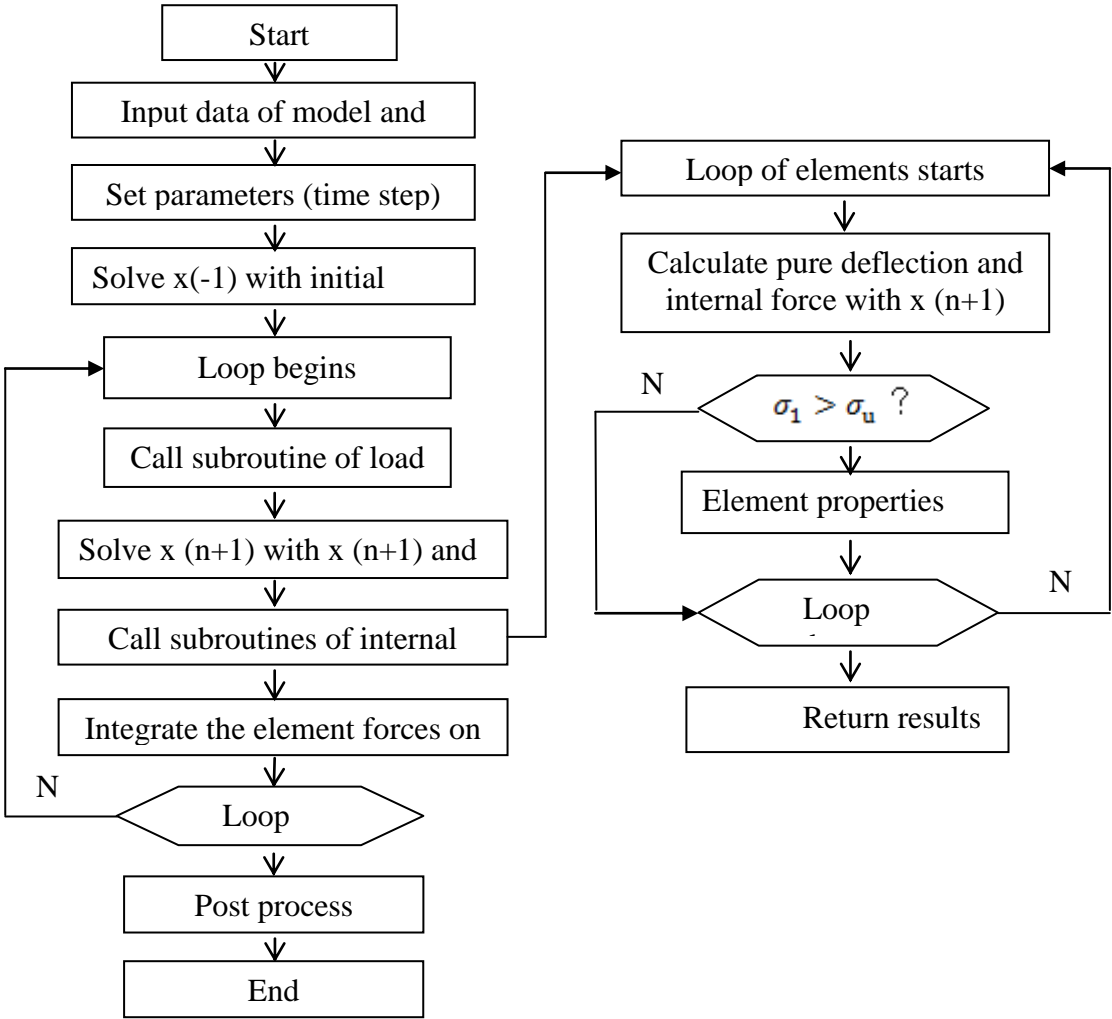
Start

Input data of model and

Set parameters (time step)

Solve x(-1) with initial

Loop begins

Call subroutine of load

Solve x (n+1) with x (n+1) and

Call subroutines of internal

Integrate the element forces on

N

Loop

Post process

End

Loop of elements starts

Calculate pure deflection and internal force with x (n+1)

N

$\sigma_1 > \sigma_u$ ?

Element properties

Loop

N

Return results